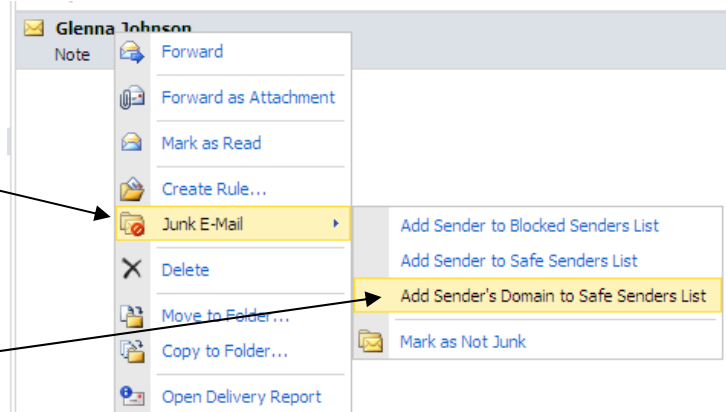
Glenna Johnson
Note

Forward
Forward as Attachment
Mark as Read
Create Rule...
Junk E-Mail
Delete
Move to Folder...
Copy to Folder...
Open Delivery Report

Add Sender to Blocked Senders List
Add Sender to Safe Senders List
Add Sender's Domain to Safe Senders List
Mark as Not Junk